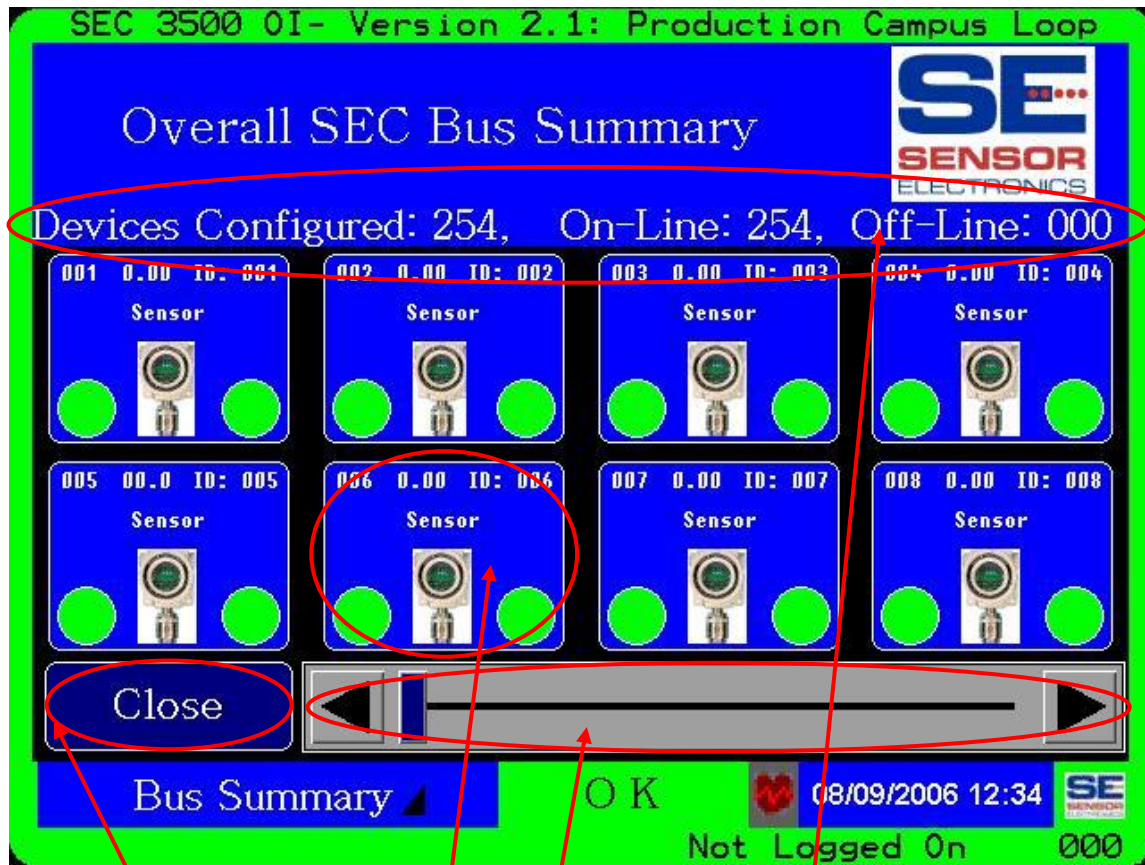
SEC 3500 OI- Version 2.1: Production Campus Loop

Overall SEC Bus Summary

SE SENSOR ELECTRONICS

Devices Configured: 254, On-Line: 254, Off-Line: 000

001 0.00 ID: 001
Sensor

002 0.00 ID: 002
Sensor

003 0.00 ID: 003
Sensor

004 0.00 ID: 004
Sensor

005 00.0 ID: 005
Sensor

006 0.00 ID: 006
Sensor

007 0.00 ID: 007
Sensor

008 0.00 ID: 008
Sensor

Close

Bus Summary

O K

08/09/2006 12:34

SE SENSOR

Not Logged On 000